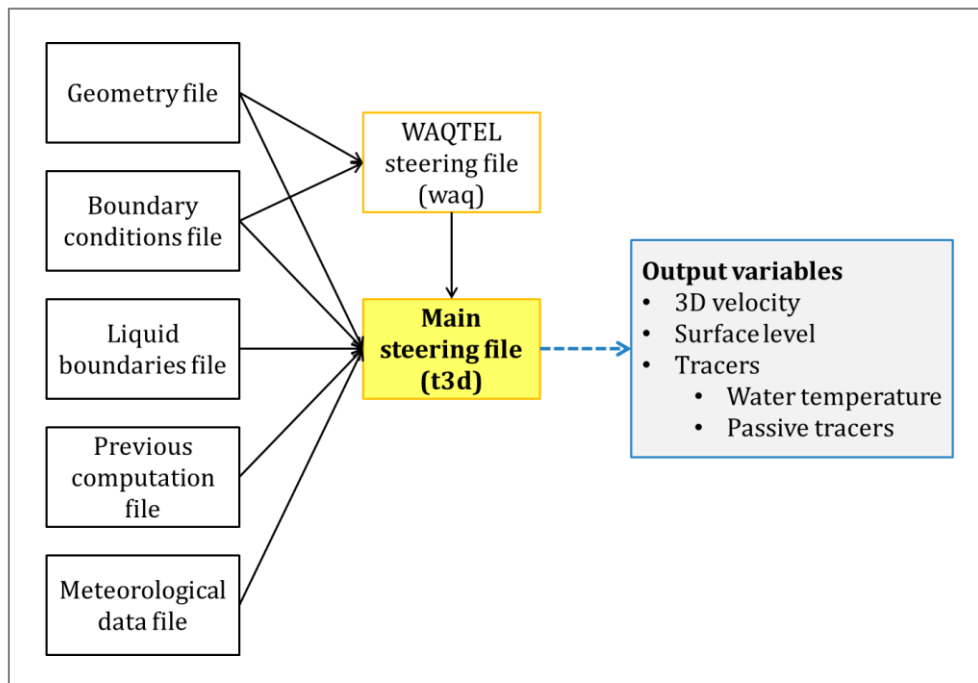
Geometry file

Boundary conditions file

Liquid boundaries file

Previous computation file

Meteorological data file

WAQTEL steering file (waq)

**Main steering file (t3d)**

**Output variables**
- 3D velocity
- Surface level
- Tracers
  - Water temperature
  - Passive tracers